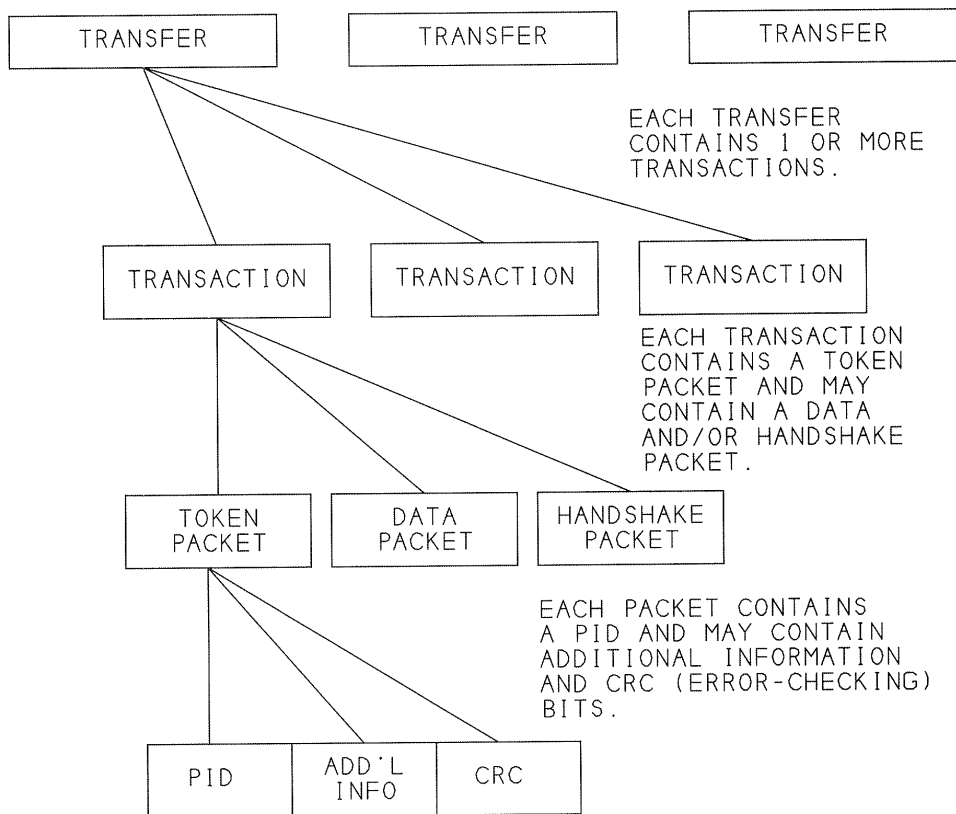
TRANSFER

TRANSFER

TRANSFER

EACH TRANSFER CONTAINS 1 OR MORE TRANSACTIONS.

TRANSACTION

TRANSACTION

TRANSACTION

EACH TRANSACTION CONTAINS A TOKEN PACKET AND MAY CONTAIN A DATA AND/OR HANDSHAKE PACKET.

TOKEN PACKET

DATA PACKET

HANDSHAKE PACKET

EACH PACKET CONTAINS A PID AND MAY CONTAIN ADDITIONAL INFORMATION AND CRC (ERROR-CHECKING) BITS.

PID

ADD'L INFO

CRC